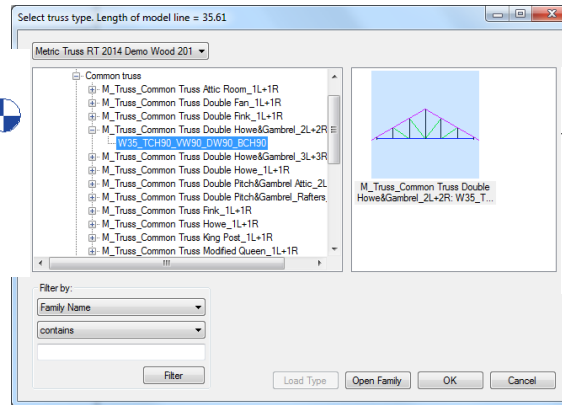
Select truss type. Length of model line = 35.61

Metric Truss RT 2014 Demo Wood 201

Common truss
M_Truss_Common Truss Attic Room_1L+1R
M_Truss_Common Truss Double Fan_1L+1R
M_Truss_Common Truss Double Fink_1L+1R
M_Truss_Common Truss Double Howe&Gambrel_2L+2R
W35_TCH90_VW90_DW90_BCH90
M_Truss_Common Truss Double Howe&Gambrel_3L+3R
M_Truss_Common Truss Double Howe_1L+1R
M_Truss_Common Truss Double Pitch&Gambrel Attic_2L
M_Truss_Common Truss Double Pitch&Gambrel_Rafters
M_Truss_Common Truss Fink_1L+1R
M_Truss_Common Truss Howe_1L+1R
M_Truss_Common Truss King Post_1L+1R
M_Truss_Common Truss Modified Queen_1L+1R

M_Truss_Common Truss Double Howe&Gambrel_2L+2R: W35_T...

Filter by:
Family Name
contains
Filter

Load Type
Open Family
OK
Cancel